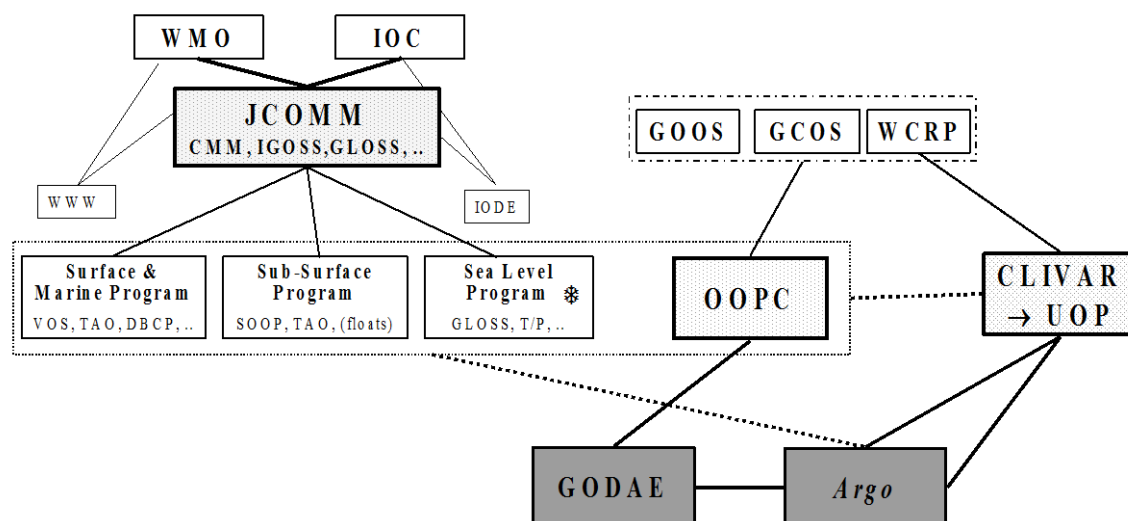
WMO

IOC

JCOMM
CMM, IGOSS, GLOSS, ..

WWW

IODE

GOOS

GCOS

WCRP

Surface & Marine Program
VOS, TAO, DBCP, ..

Sub-Surface Program
SOOP, TAO, (floats)

Sea Level Program ❄
GLOSS, T/P, ..

OOPC

CLIVAR → UOP

GODAE

Argo